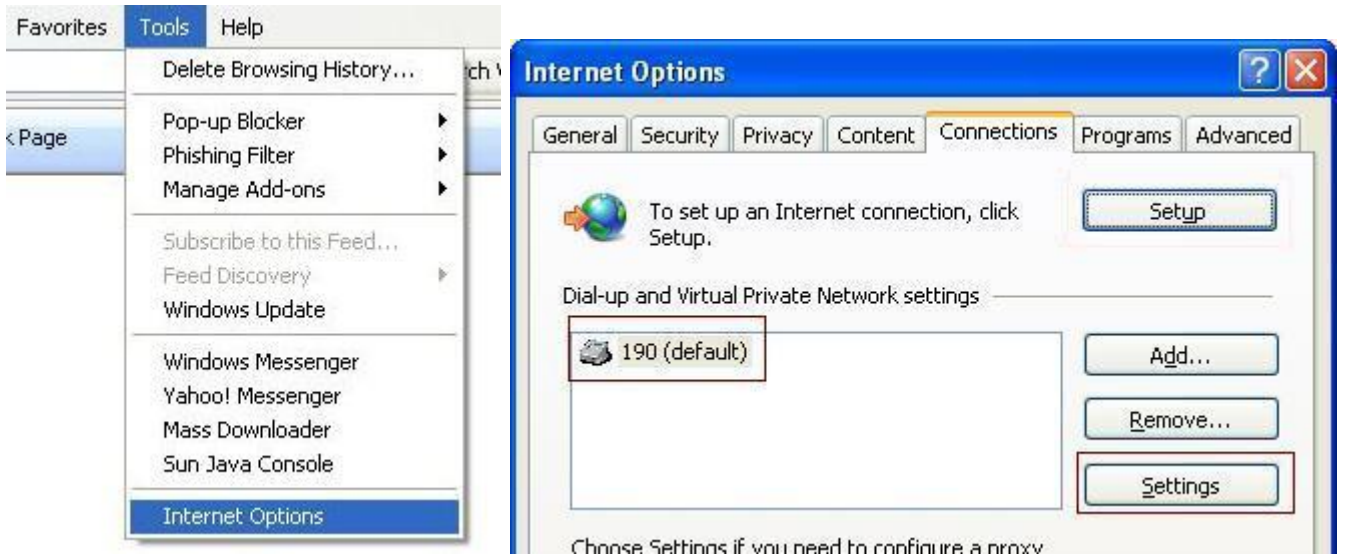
Favorites Tools Help

Delete Browsing History...

ch \

Pop-up Blocker
Phishing Filter
Manage Add-ons

< Page

Subscribe to this Feed...
Feed Discovery
Windows Update

Windows Messenger
Yahoo! Messenger
Mass Downloader
Sun Java Console

Internet Options

Internet Options

General Security Privacy Content Connections Programs Advanced

To set up an Internet connection, click Setup.

Setup

Dial-up and Virtual Private Network settings

190 (default)

Add...

Remove...

Settings

Choose Settings if you need to configure a proxy